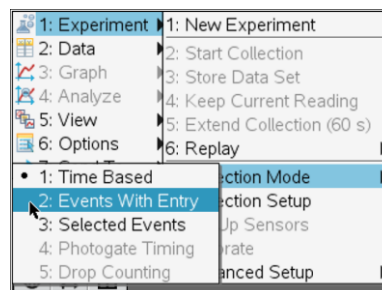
1: Experiment
2: Data
3: Graph
4: Analyze
5: View
6: Options

1: New Experiment
2: Start Collection
3: Store Data Set
4: Keep Current Reading
5: Extend Collection (60 s)
6: Replay
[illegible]ection Mode
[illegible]ection Setup
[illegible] Up Sensors
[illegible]rate
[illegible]anced Setup

• 1: Time Based
2: Events With Entry
3: Selected Events
4: Photogate Timing
5: Drop Counting